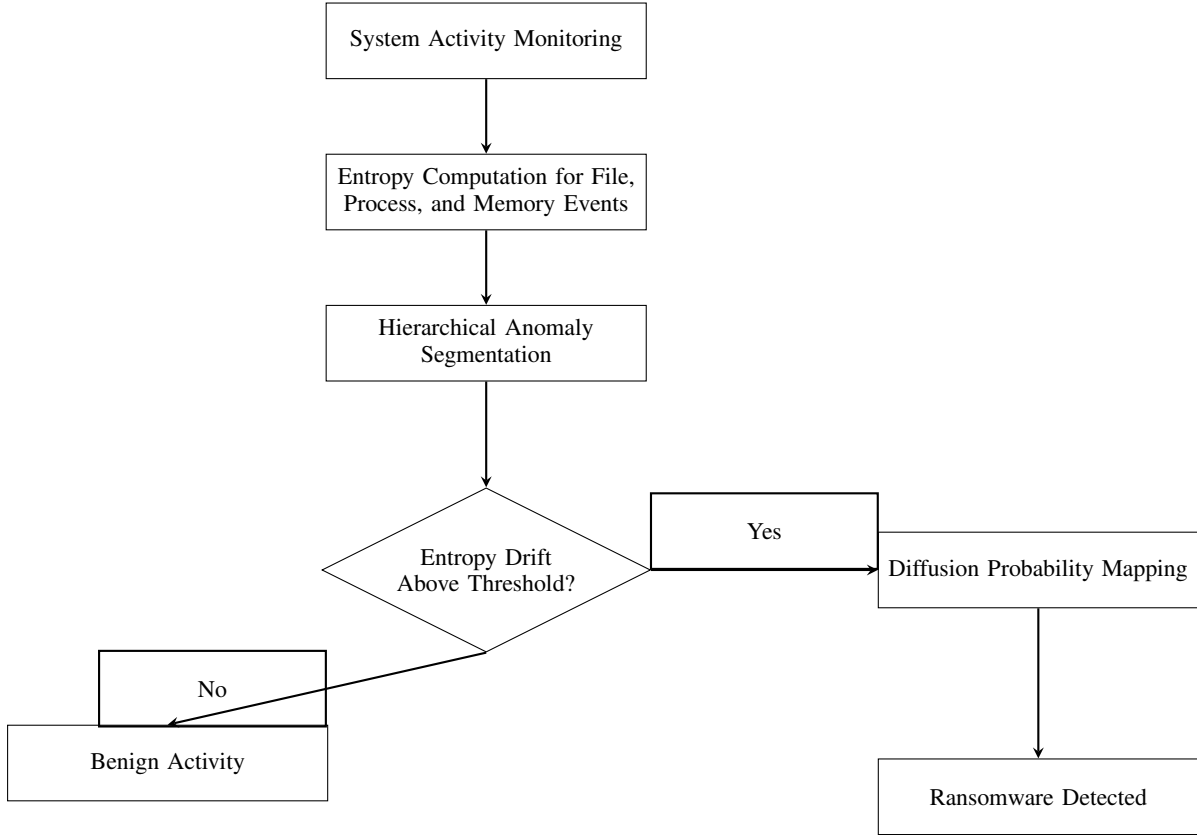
System Activity Monitoring

Entropy Computation for File, Process, and Memory Events

Hierarchical Anomaly Segmentation

Entropy Drift Above Threshold?

Yes

Diffusion Probability Mapping

No

Benign Activity

Ransomware Detected